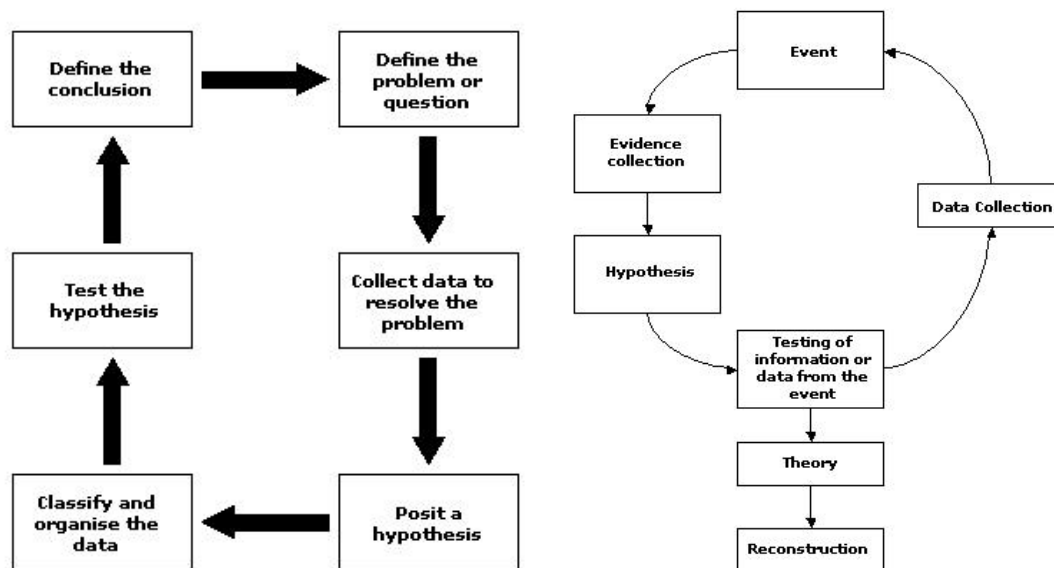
Define the conclusion

Define the problem or question

Collect data to resolve the problem

Posit a hypothesis

Classify and organise the data

Test the hypothesis

Event

Evidence collection

Hypothesis

Testing of information or data from the event

Data Collection

Theory

Reconstruction